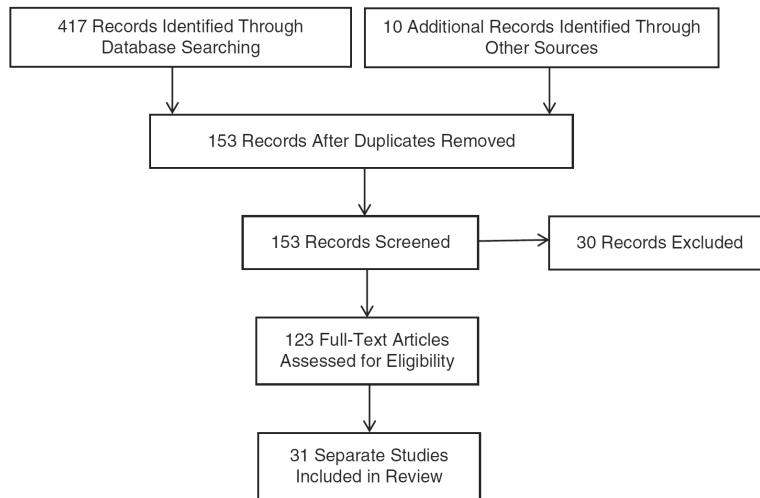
417 Records Identified Through Database Searching

10 Additional Records Identified Through Other Sources

153 Records After Duplicates Removed

153 Records Screened

30 Records Excluded

123 Full-Text Articles Assessed for Eligibility

31 Separate Studies Included in Review